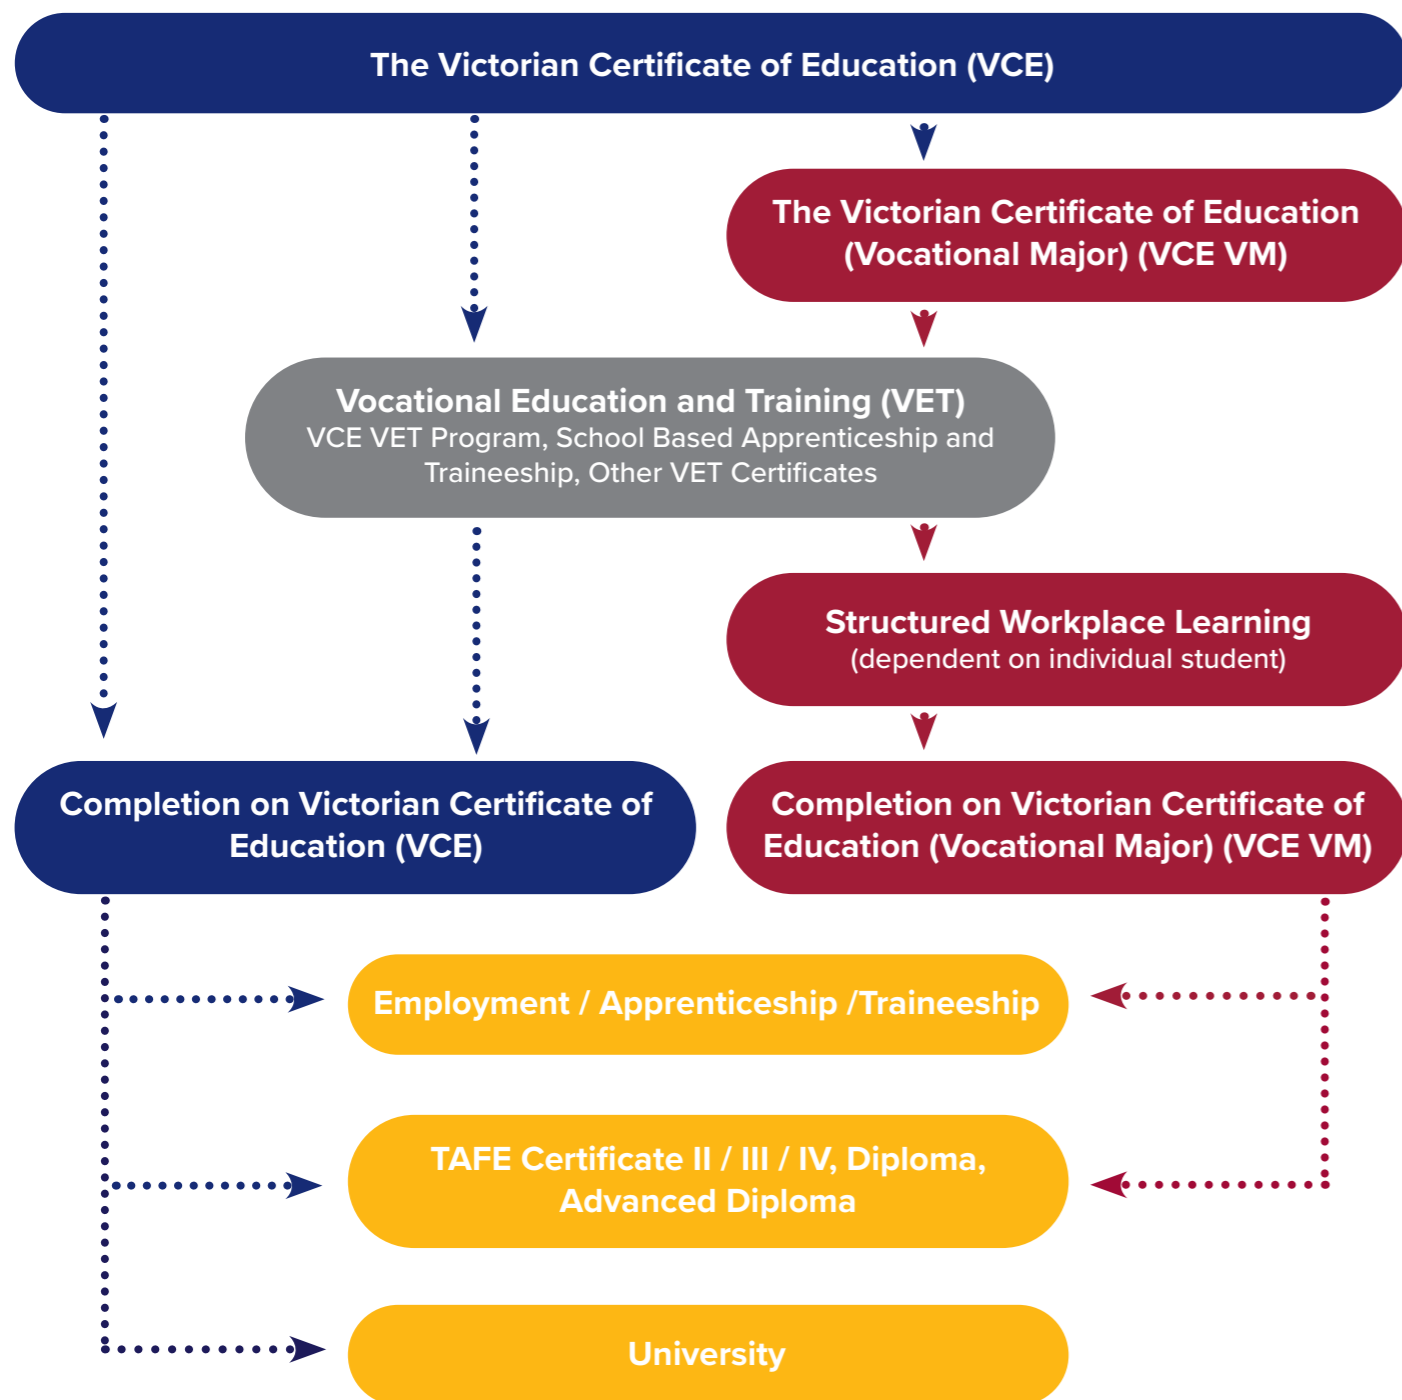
The Victorian Certificate of Education (VCE)

The Victorian Certificate of Education (Vocational Major) (VCE VM)

Vocational Education and Training (VET)
VCE VET Program, School Based Apprenticeship and Traineeship, Other VET Certificates

Structured Workplace Learning
(dependent on individual student)

Completion on Victorian Certificate of Education (VCE)

Completion on Victorian Certificate of Education (Vocational Major) (VCE VM)

Employment / Apprenticeship /Traineeship

TAFE Certificate II / III / IV, Diploma, Advanced Diploma

University